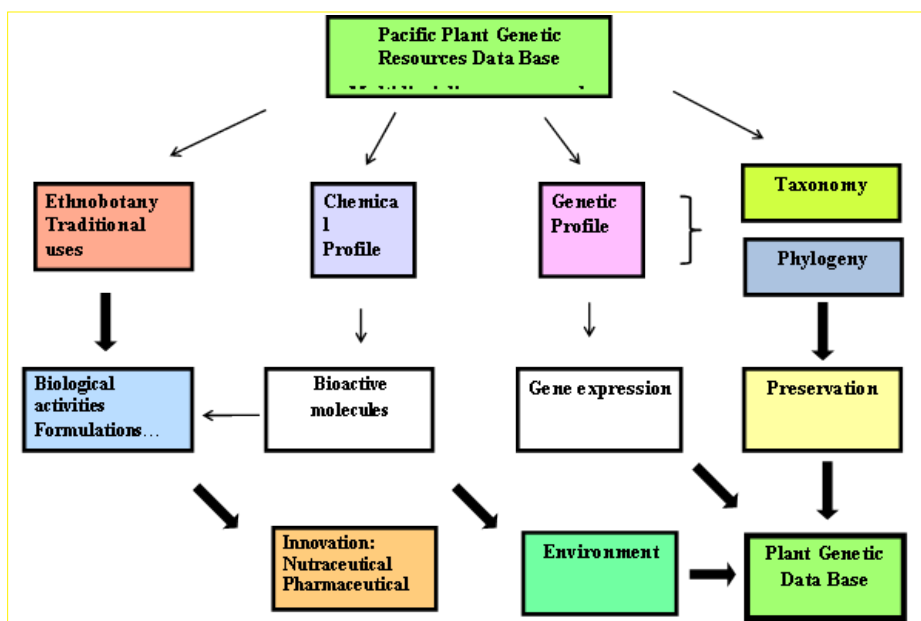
Pacific Plant Genetic Resources Data Base
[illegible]

Ethnobotany Traditional uses

Chemica l Profile

Genetic Profile

Taxonomy

Phylogeny

Biological activities Formulations…

Bioactive molecules

Gene expression

Preservation

Innovation: Nutraceutical Pharmaceutical

Environment

Plant Genetic Data Base